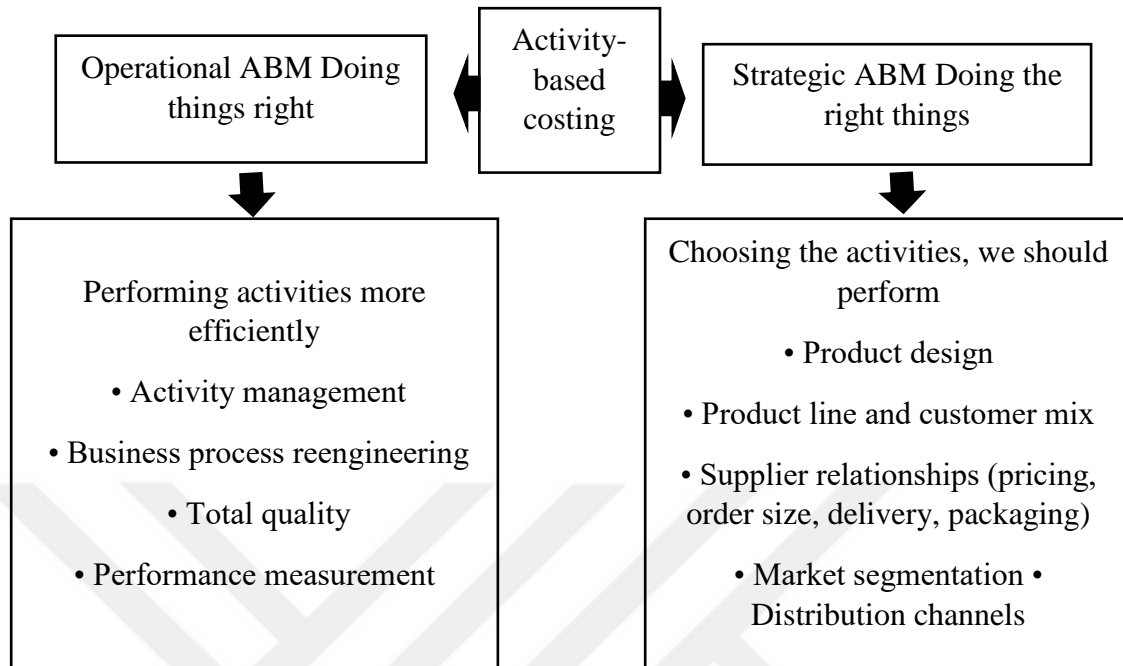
Activity-based costing

Operational ABM Doing things right

Strategic ABM Doing the right things

Performing activities more efficiently

• Activity management

• Business process reengineering

• Total quality

• Performance measurement

Choosing the activities, we should perform

• Product design

• Product line and customer mix

• Supplier relationships (pricing, order size, delivery, packaging)

• Market segmentation • Distribution channels